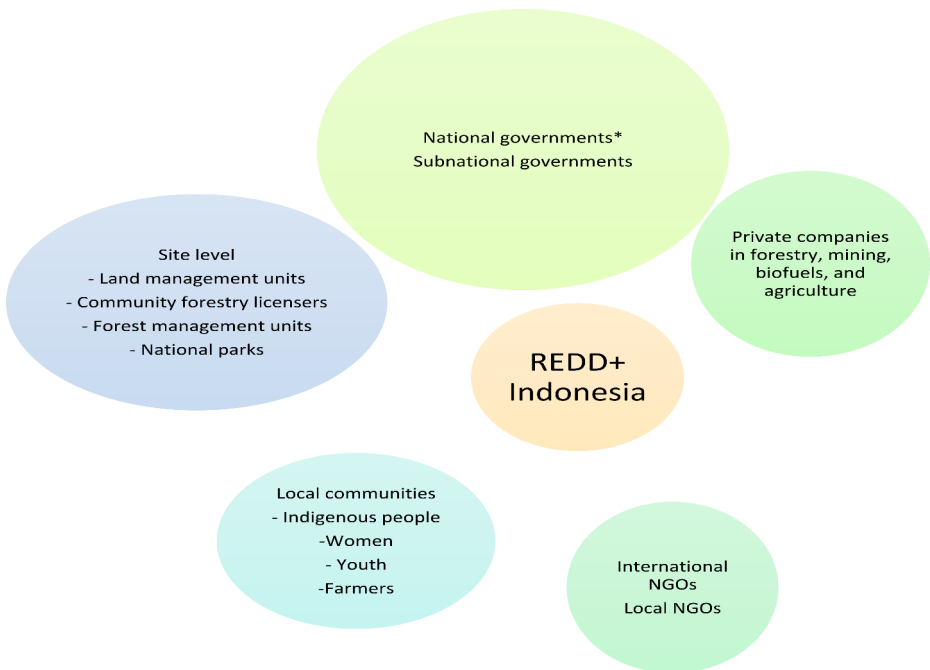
National governments*
Subnational governments

Site level
- Land management units
- Community forestry licensers
- Forest management units
- National parks

Private companies in forestry, mining, biofuels, and agriculture

REDD+
Indonesia

Local communities
- Indigenous people
-Women
- Youth
-Farmers

International NGOs
Local NGOs